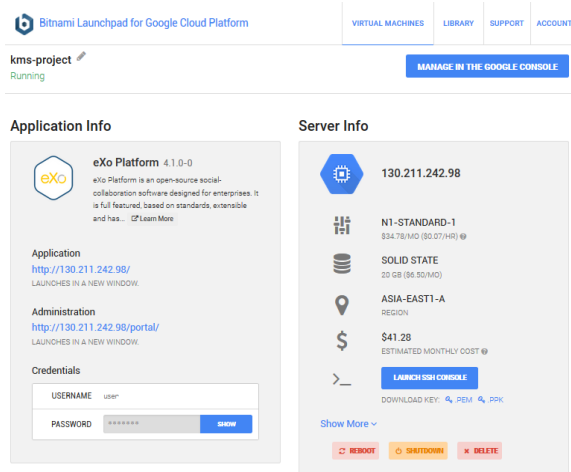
Bitnami Launchpad for Google Cloud Platform

VIRTUAL MACHINES LIBRARY SUPPORT ACCOUNT

kms-project
Running

MANAGE IN THE GOOGLE CONSOLE

Application Info

eXo

eXo Platform 4.1.0-0

eXo Platform is an open-source social-collaboration software designed for enterprises. It is full featured, based on standards, extensible and has... Learn More

Application
http://130.211.242.98/
LAUNCHES IN A NEW WINDOW.

Administration
http://130.211.242.98/portal/
LAUNCHES IN A NEW WINDOW.

Credentials

| USERNAME | user |
|---|---|
| PASSWORD | ••••••• SHOW |

Server Info

130.211.242.98

N1-STANDARD-1
$34.78/MO ($0.07/HR)

SOLID STATE
20 GB ($6.50/MO)

ASIA-EAST1-A
REGION

$41.28
ESTIMATED MONTHLY COST

LAUNCH SSH CONSOLE
DOWNLOAD KEY: .PEM .PPK

Show More

REBOOT SHUTDOWN DELETE